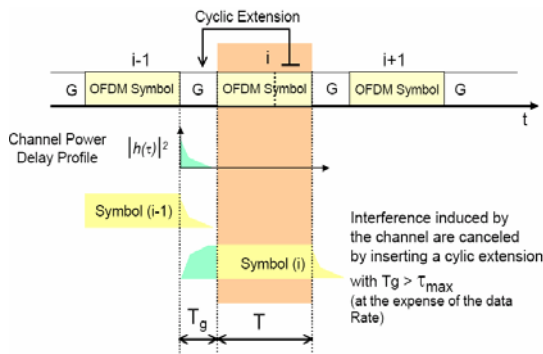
Cyclic Extension

i-1

i

i+1

G

OFDM Symbol

G

OFDM Symbol

G

OFDM Symbol

G

t

Channel Power Delay Profile

$|h(\tau)|^2$

Symbol (i-1)

Symbol (i)

Interference induced by the channel are canceled by inserting a cylic extension with Tg > $\tau_{max}$ (at the expense of the data Rate)

$T_g$

T